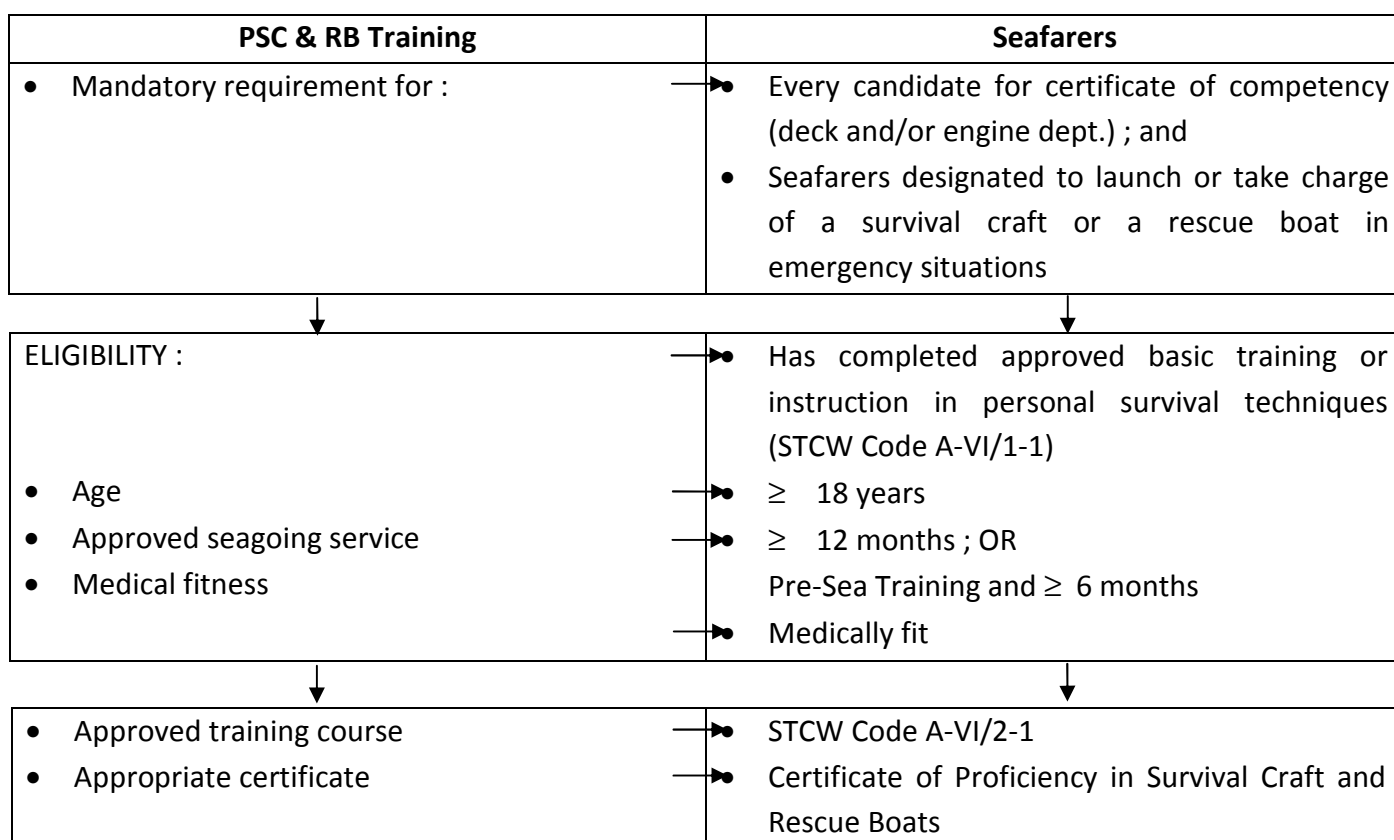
| PSC & RB Training | Seafarers |
|---|---|
| • Mandatory requirement for : | • Every candidate for certificate of competency (deck and/or engine dept.) ; and<br>• Seafarers designated to launch or take charge of a survival craft or a rescue boat in emergency situations |

| | |
|---|---|
| ELIGIBILITY : | • Has completed approved basic training or instruction in personal survival techniques (STCW Code A-VI/1-1) |
| • Age | • $\geq$ 18 years |
| • Approved seagoing service | • $\geq$ 12 months ; OR<br>Pre-Sea Training and $\geq$ 6 months |
| • Medical fitness | • Medically fit |

| | |
|---|---|
| • Approved training course | • STCW Code A-VI/2-1 |
| • Appropriate certificate | • Certificate of Proficiency in Survival Craft and Rescue Boats |